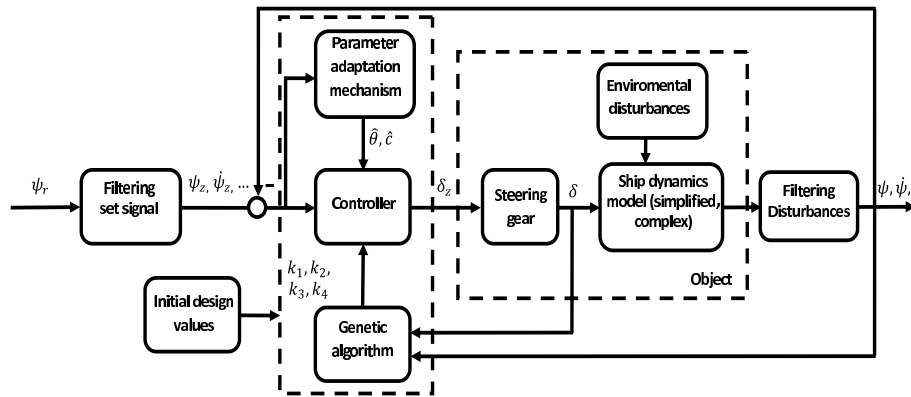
Parameter adaptation mechanism

$\hat{\theta}, \hat{c}$

Enviromental disturbances

$\psi_r$

Filtering set signal

$\psi_z, \dot{\psi}_z, \dots$

Controller

$\delta_z$

Steering gear

$\delta$

Ship dynamics model (simplified, complex)

Filtering Disturbances

$\psi, \dot{\psi},$

Object

$k_1, k_2, k_3, k_4$

Initial design values

Genetic algorithm